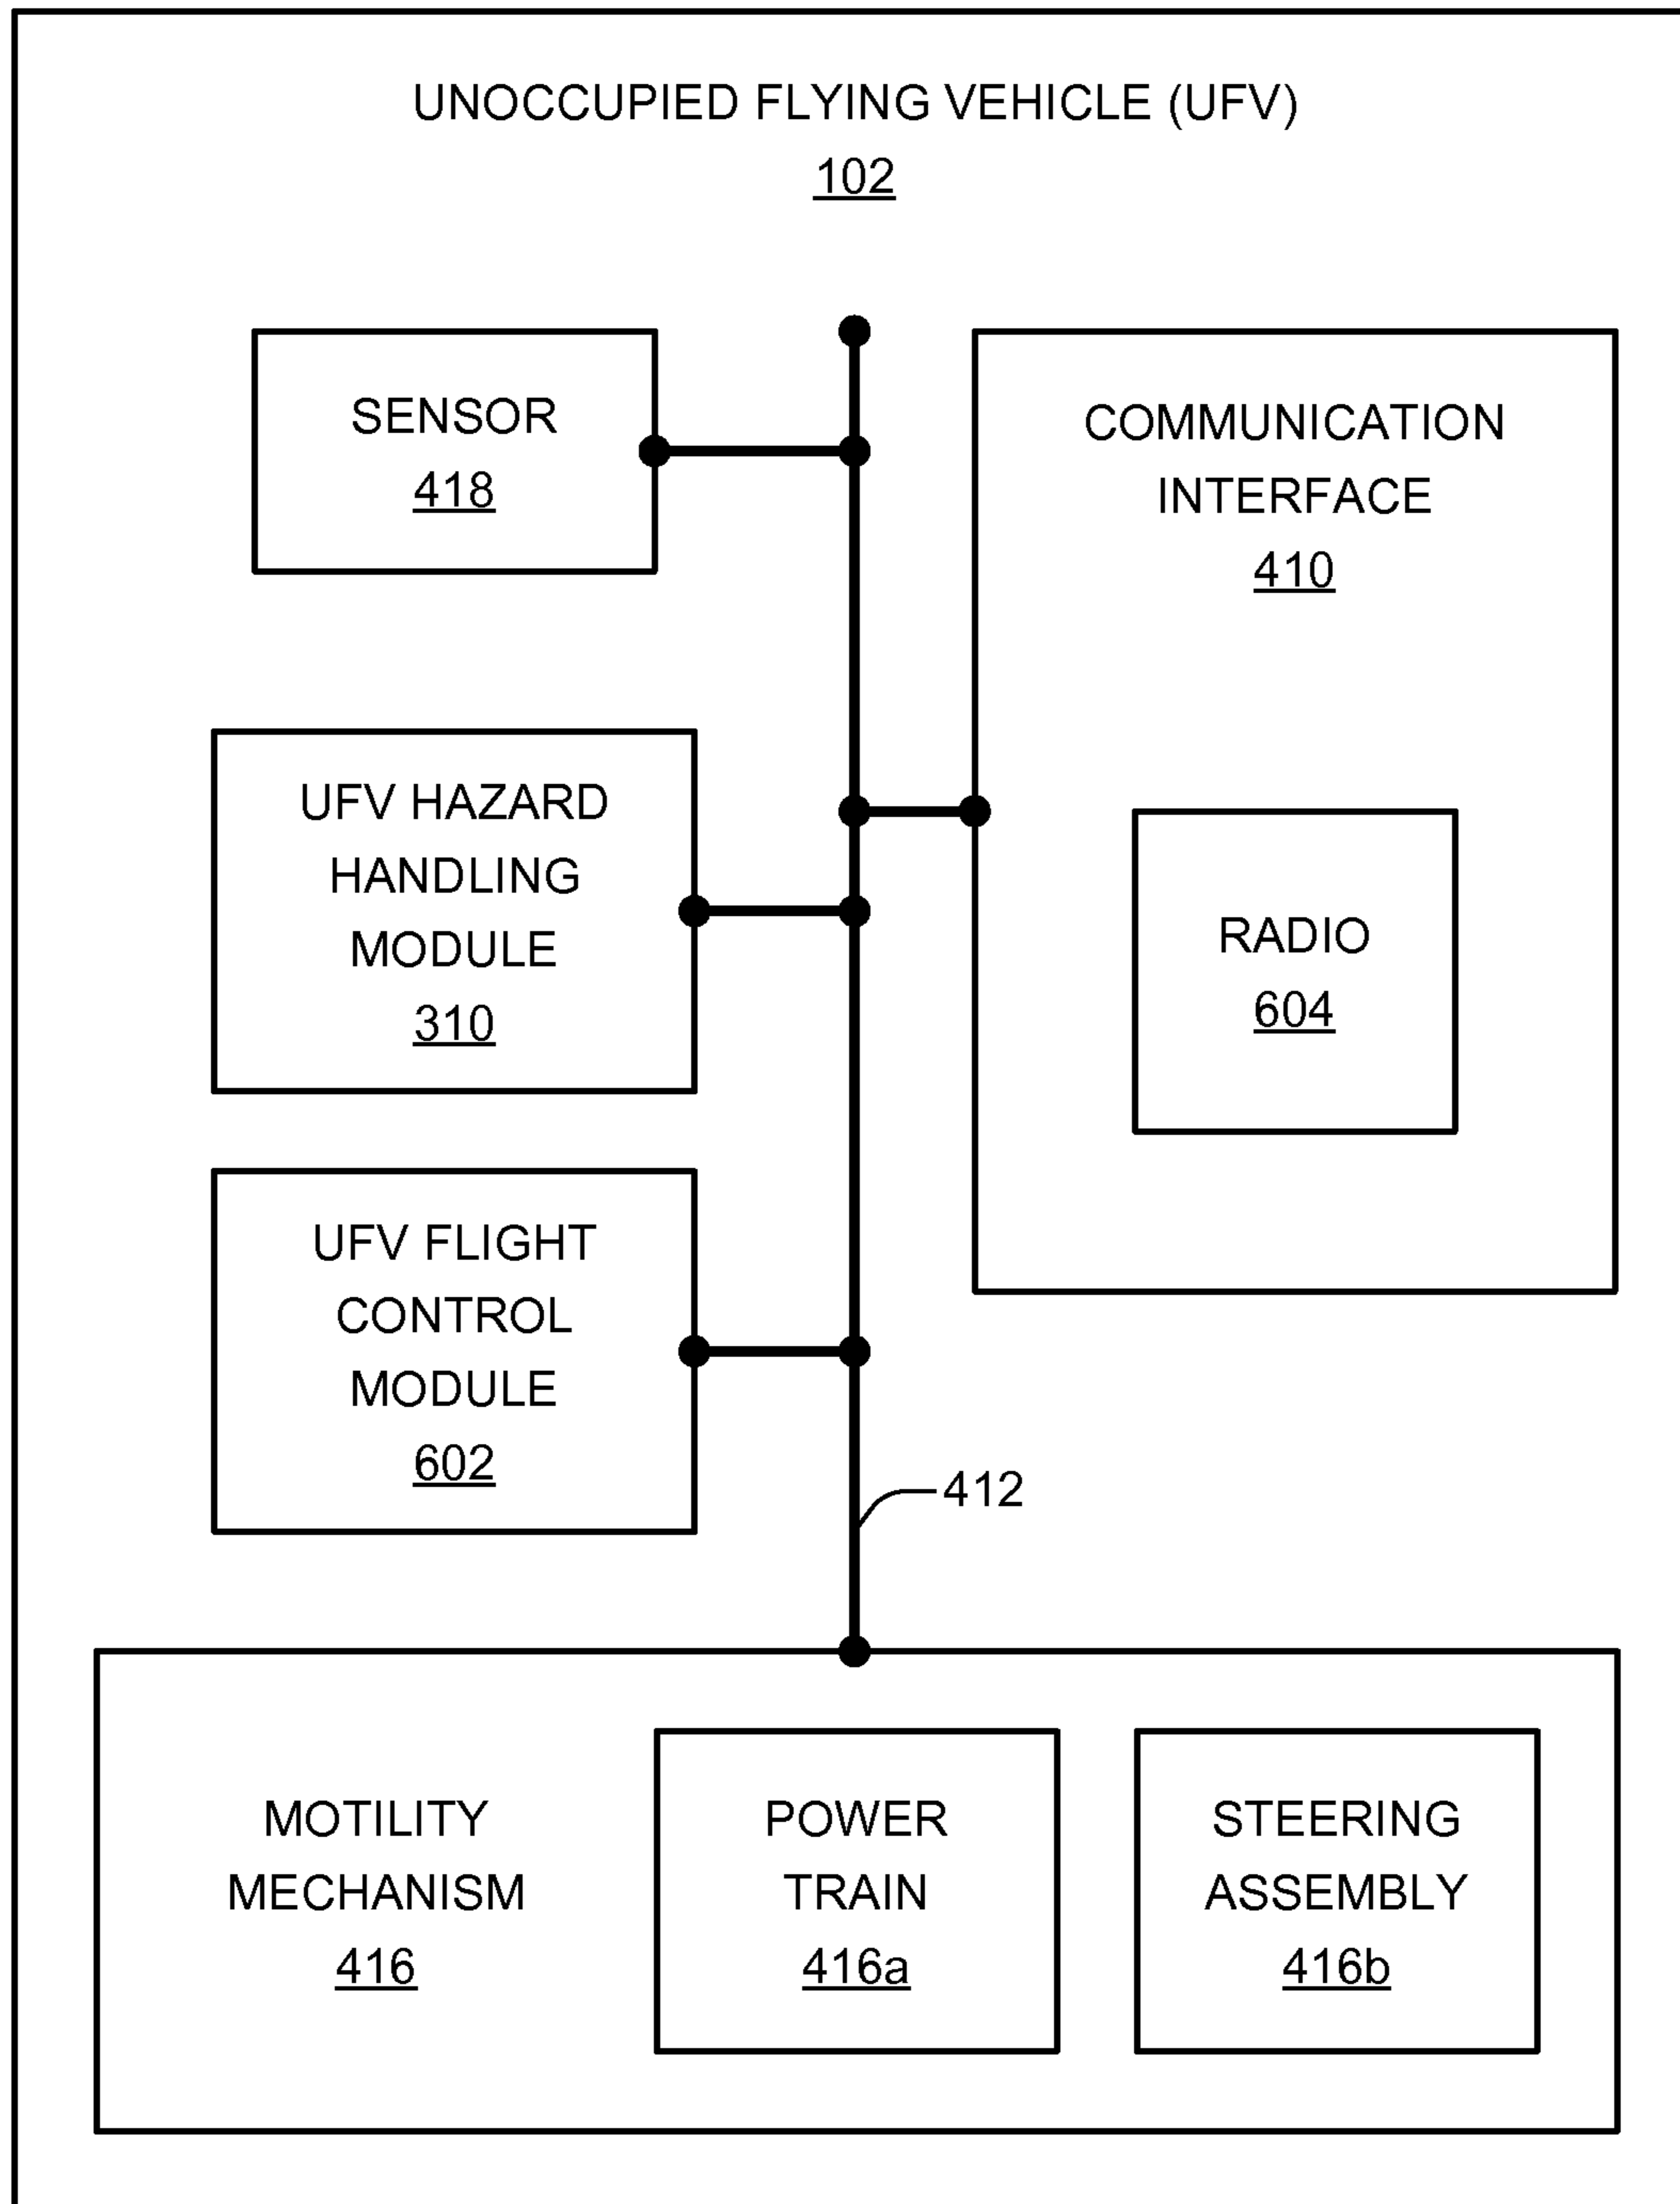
UNOCCUPIED FLYING VEHICLE (UFV)
102

SENSOR
418

COMMUNICATION INTERFACE
410

UFV HAZARD HANDLING MODULE
310

RADIO
604

UFV FLIGHT CONTROL MODULE
602

412

MOTILITY MECHANISM
416

POWER TRAIN
416a

STEERING ASSEMBLY
416b